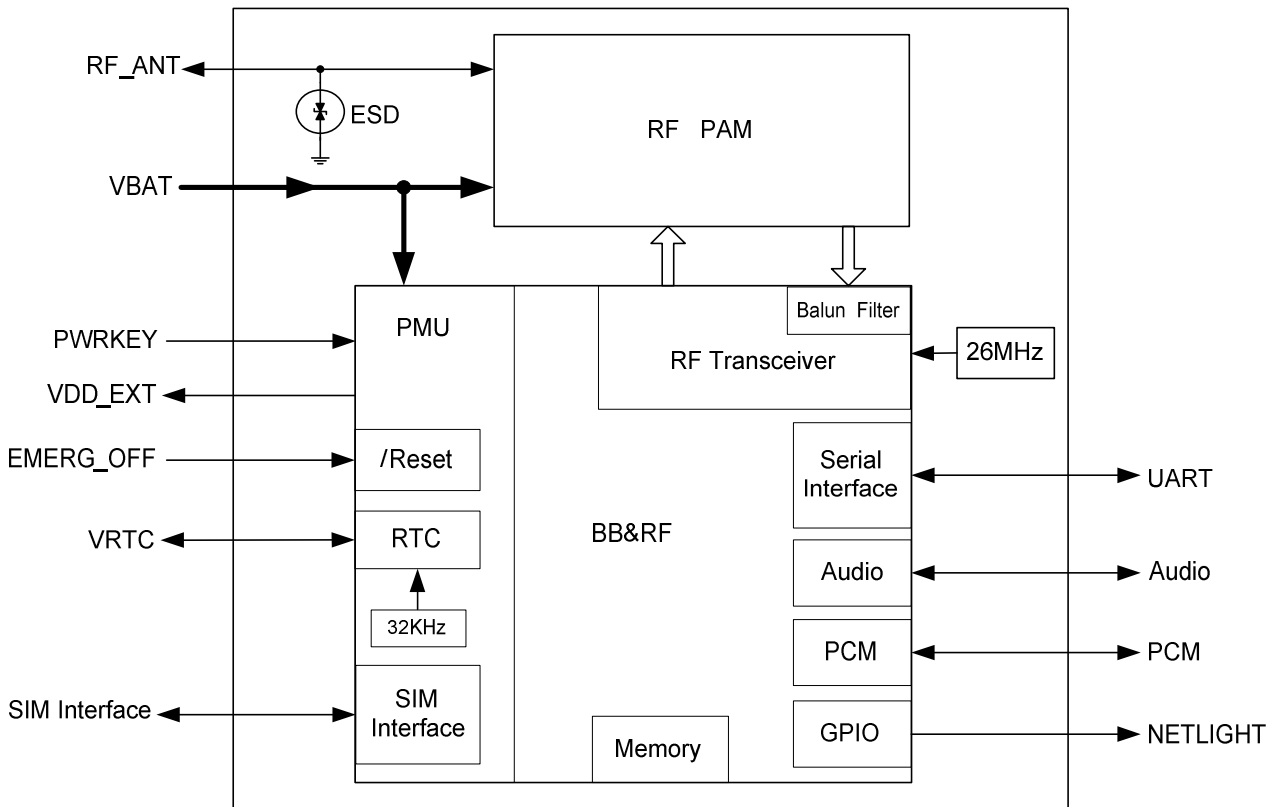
RF_ANT

ESD

RF PAM

VBAT

PMU

Balun Filter

PWRKEY

RF Transceiver

26MHz

VDD_EXT

EMERG_OFF

/Reset

Serial Interface

UART

VRTC

RTC

BB&RF

Audio

Audio

32KHz

PCM

PCM

SIM Interface

SIM Interface

GPIO

NETLIGHT

Memory